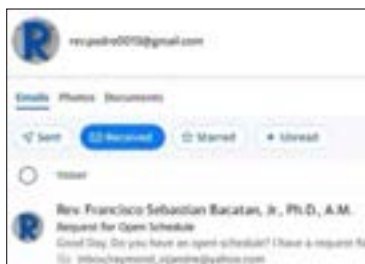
R

recpadre0015@gmail.com

Emails Photos Documents

Sent Received Starred Unread

Viewed

Rev. Francisco Sebastian Bacatan, Jr., Ph.D., A.M.
Request for Open Schedule
Good Day. Do you have an open schedule? I have a request fo
Cc: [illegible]@yahoo.com